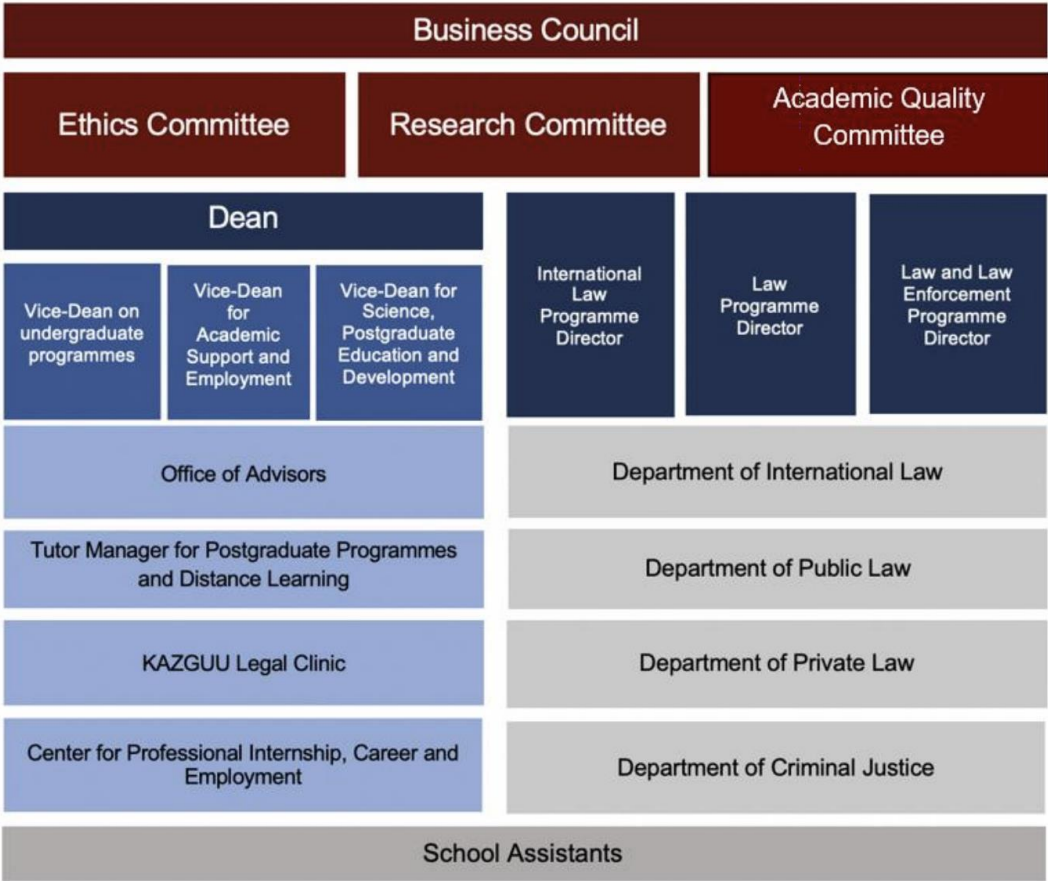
Business Council

Ethics Committee

Research Committee

Academic Quality Committee

Dean

Vice-Dean on undergraduate programmes

Vice-Dean for Academic Support and Employment

Vice-Dean for Science, Postgraduate Education and Development

International Law Programme Director

Law Programme Director

Law and Law Enforcement Programme Director

Office of Advisors

Department of International Law

Tutor Manager for Postgraduate Programmes and Distance Learning

Department of Public Law

KAZGUU Legal Clinic

Department of Private Law

Center for Professional Internship, Career and Employment

Department of Criminal Justice

School Assistants